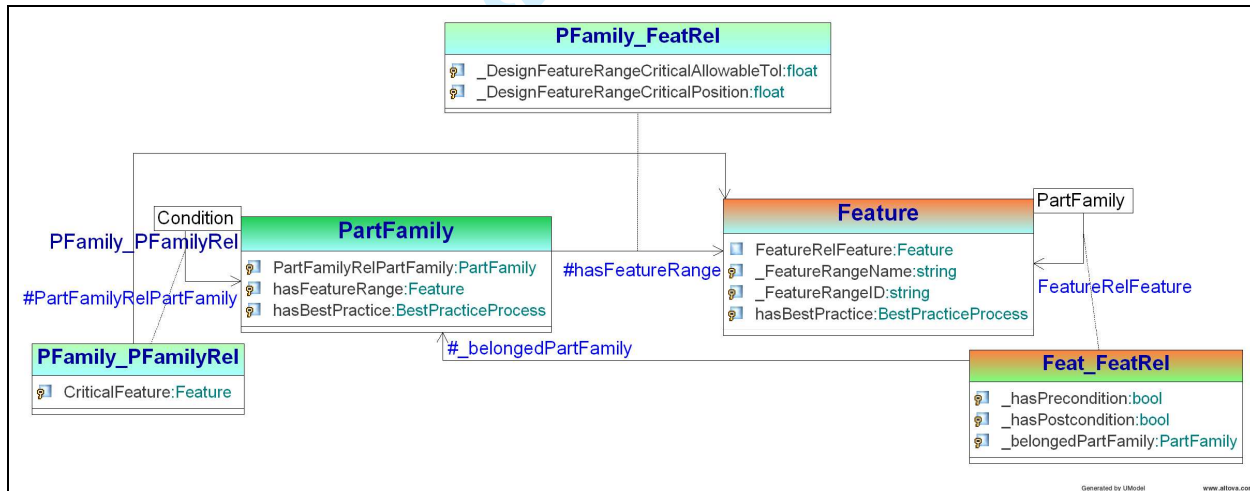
PFamily_FeatRel
_DesignFeatureRangeCriticalAllowableTol:float
_DesignFeatureRangeCriticalPosition:float

Condition

PFamily_PFamilyRel

#PartFamilyRelPartFamily

PartFamily
PartFamilyRelPartFamily:PartFamily
hasFeatureRange:Feature
hasBestPractice:BestPracticeProcess

#hasFeatureRange

Feature
FeatureRelFeature:Feature
_FeatureRangeName:string
_FeatureRangeID:string
hasBestPractice:BestPracticeProcess

PartFamily

FeatureRelFeature

PFamily_PFamilyRel
CriticalFeature:Feature

#_belongedPartFamily

Feat_FeatRel
_hasPrecondition:bool
_hasPostcondition:bool
_belongedPartFamily:PartFamily

Generated by UModel www.altova.co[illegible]